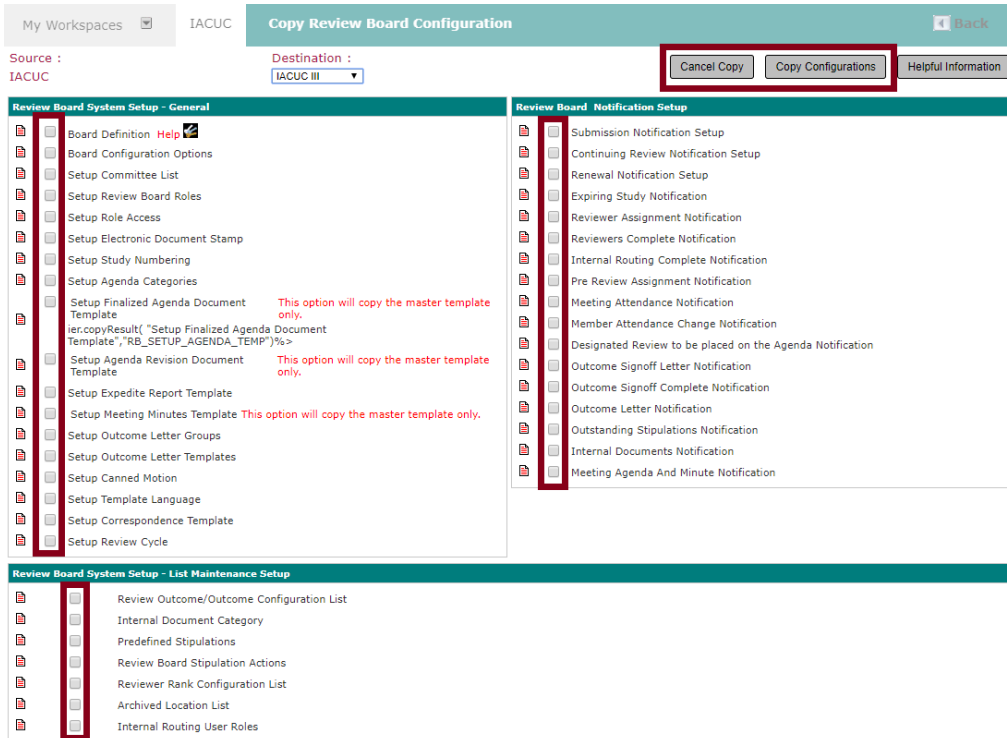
My Workspaces IACUC Copy Review Board Configuration Back

Source :
IACUC

Destination :
IACUC III

Cancel Copy | Copy Configurations | Helpful Information

Review Board System Setup - General

Board Definition Help
Board Configuration Options
Setup Committee List
Setup Review Board Roles
Setup Role Access
Setup Electronic Document Stamp
Setup Study Numbering
Setup Agenda Categories
Setup Finalized Agenda Document Template This option will copy the master template only.
ier.copyResult( "Setup Finalized Agenda Document Template","RB_SETUP_AGENDA_TEMP")%>
Setup Agenda Revision Document Template This option will copy the master template only.
Setup Expedite Report Template
Setup Meeting Minutes Template This option will copy the master template only.
Setup Outcome Letter Groups
Setup Outcome Letter Templates
Setup Canned Motion
Setup Template Language
Setup Correspondence Template
Setup Review Cycle

Review Board Notification Setup

Submission Notification Setup
Continuing Review Notification Setup
Renewal Notification Setup
Expiring Study Notification
Reviewer Assignment Notification
Reviewers Complete Notification
Internal Routing Complete Notification
Pre Review Assignment Notification
Meeting Attendance Notification
Member Attendance Change Notification
Designated Review to be placed on the Agenda Notification
Outcome Signoff Letter Notification
Outcome Signoff Complete Notification
Outcome Letter Notification
Outstanding Stipulations Notification
Internal Documents Notification
Meeting Agenda And Minute Notification

Review Board System Setup - List Maintenance Setup

Review Outcome/Outcome Configuration List
Internal Document Category
Predefined Stipulations
Review Board Stipulation Actions
Reviewer Rank Configuration List
Archived Location List
Internal Routing User Roles